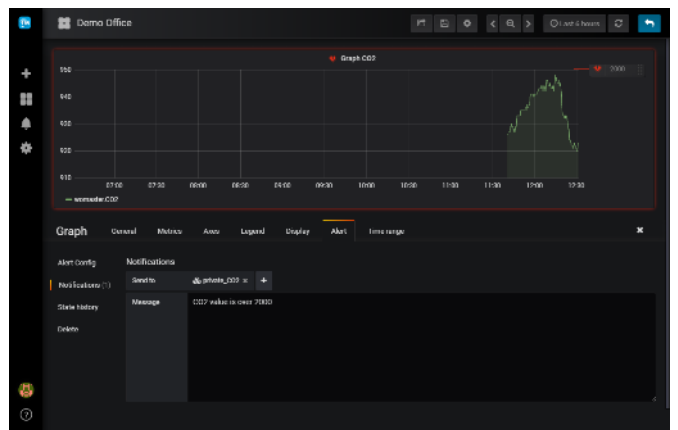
Demo Office

Last 6 hours

Graph CO2

950

940

930

920

910

07:00 07:30 08:00 08:30 09:00 09:30 10:00 10:30 11:00 11:30 12:00 12:30

2000

— wemacher.CO2

Graph General Metrics Axes Legend Display Alert Time range

Alert Config

Notifications (1)

State history

Delete

Notifications

Send to private_CO2 ×

Message CO2 value is over 2000